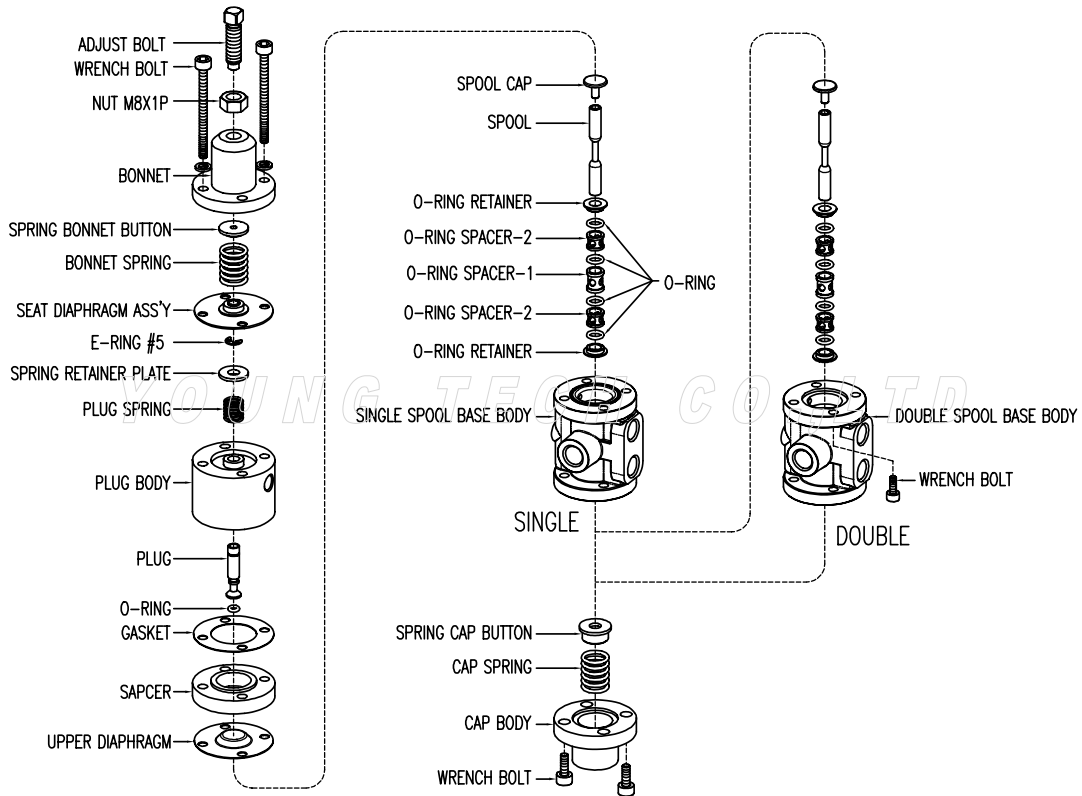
ADJUST BOLT
WRENCH BOLT
NUT M8X1P
BONNET
SPRING BONNET BUTTON
BONNET SPRING
SEAT DIAPHRAGM ASS'Y
E-RING #5
SPRING RETAINER PLATE
PLUG SPRING
PLUG BODY
PLUG
O-RING
GASKET
SAPCER
UPPER DIAPHRAGM

SPOOL CAP
SPOOL
O-RING RETAINER
O-RING SPACER-2
O-RING SPACER-1
O-RING SPACER-2
O-RING RETAINER
O-RING
SINGLE SPOOL BASE BODY
SINGLE

YOUNG TECH CO., LTD

DOUBLE SPOOL BASE BODY
WRENCH BOLT
DOUBLE

SPRING CAP BUTTON
CAP SPRING
CAP BODY
WRENCH BOLT